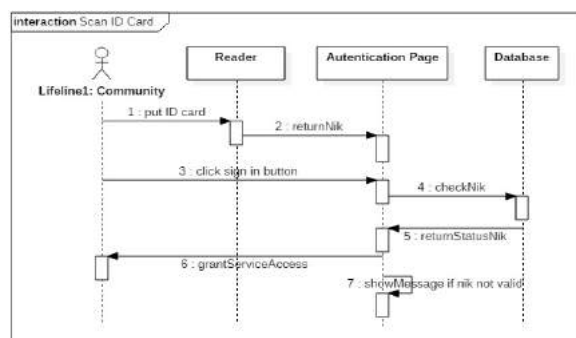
interaction Scan ID Card

Lifeline1: Community

Reader

Autentication Page

Database

1 : put ID card

2 : returnNik

3 : click sign in button

4 : checkNik

5 : returnStatusNik

6 : grantServiceAccess

7 : showMessage if nik not valid